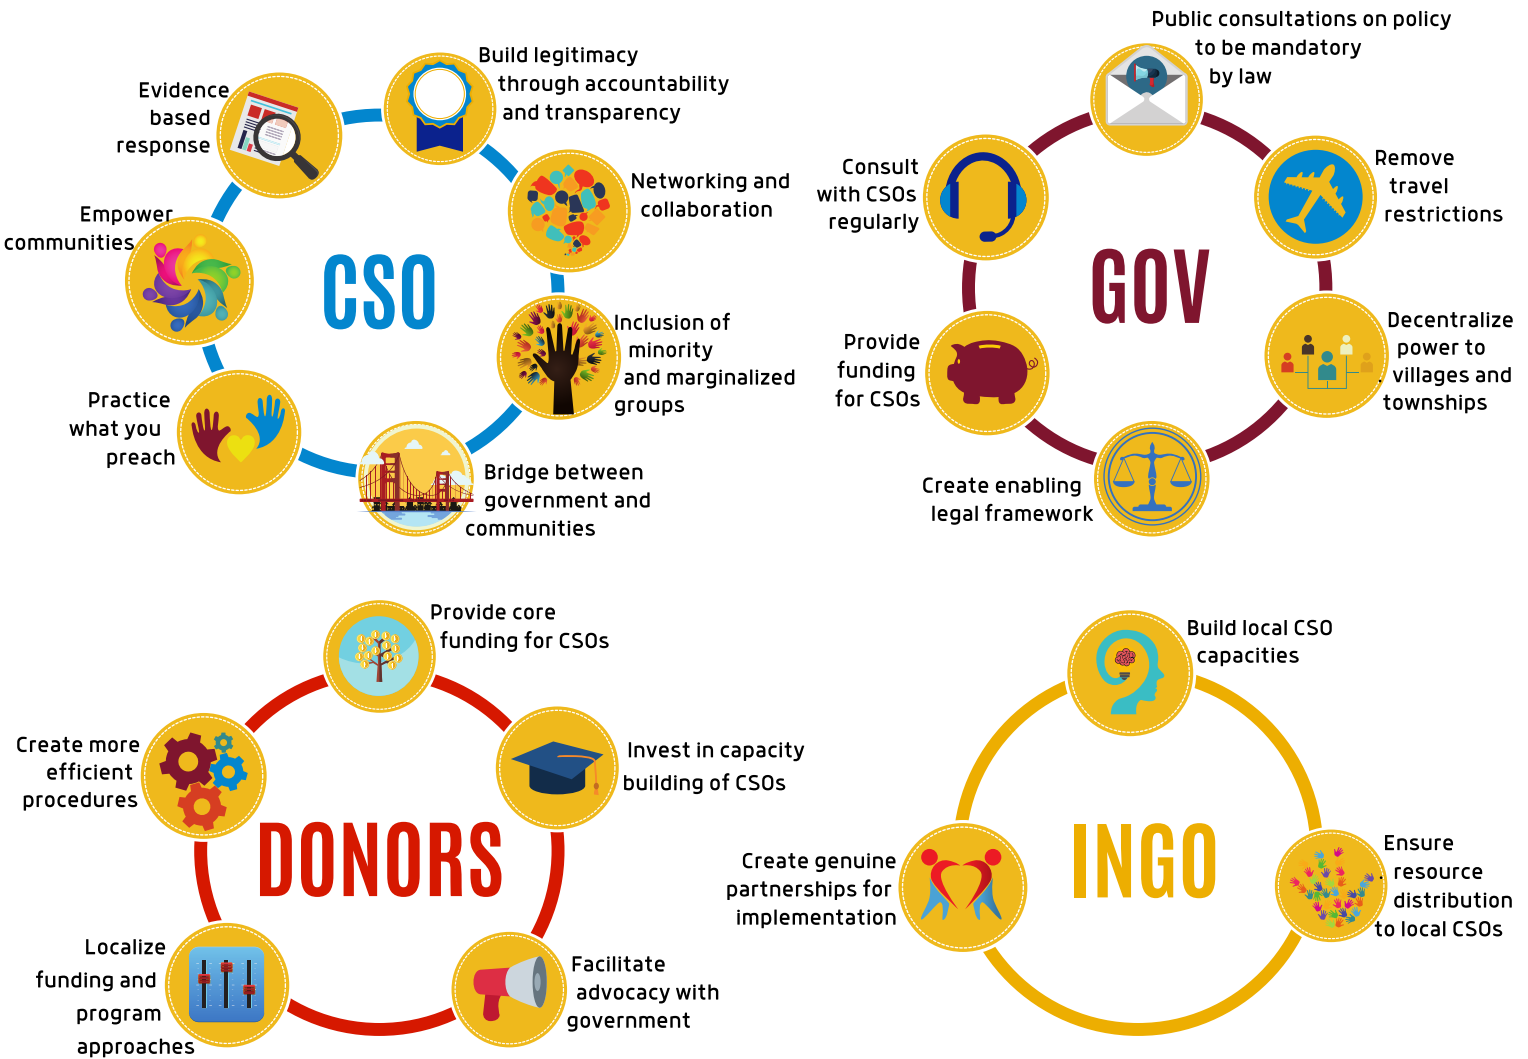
CSO

Build legitimacy through accountability and transparency

Networking and collaboration

Inclusion of minority and marginalized groups

Bridge between government and communities

Practice what you preach

Empower communities

Evidence based response

GOV

Public consultations on policy to be mandatory by law

Remove travel restrictions

Decentralize power to villages and townships

Create enabling legal framework

Provide funding for CSOs

Consult with CSOs regularly

DONORS

Provide core funding for CSOs

Invest in capacity building of CSOs

Facilitate advocacy with government

Localize funding and program approaches

Create more efficient procedures

INGO

Build local CSO capacities

Ensure resource distribution to local CSOs

Create genuine partnerships for implementation